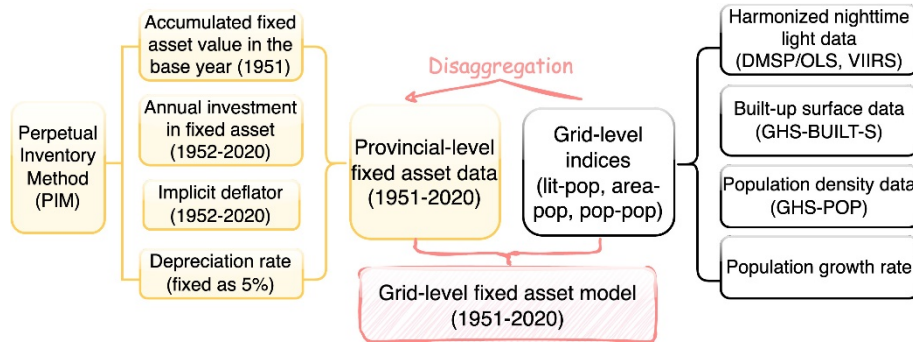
Perpetual Inventory Method (PIM)

Accumulated fixed asset value in the base year (1951)

Annual investment in fixed asset (1952-2020)

Implicit deflator (1952-2020)

Depreciation rate (fixed as 5%)

Disaggregation

Provincial-level fixed asset data (1951-2020)

Grid-level indices (lit-pop, area-pop, pop-pop)

Grid-level fixed asset model (1951-2020)

Harmonized nighttime light data (DMSP/OLS, VIIRS)

Built-up surface data (GHS-BUILT-S)

Population density data (GHS-POP)

Population growth rate